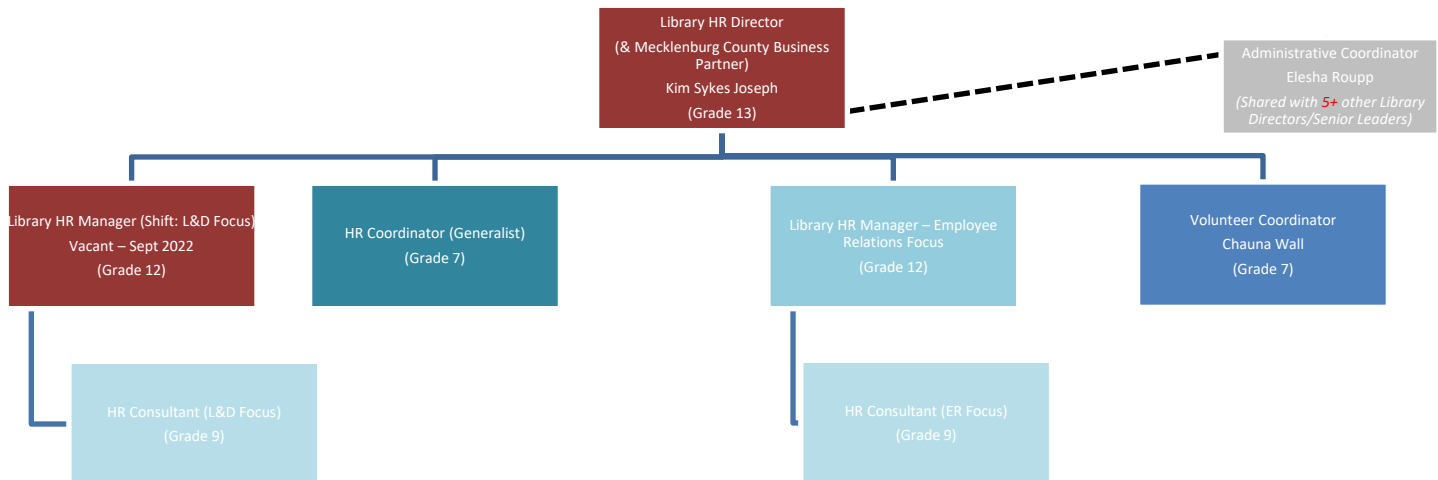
Library HR Director
(& Mecklenburg County Business Partner)
Kim Sykes Joseph
(Grade 13)

Administrative Coordinator
Elesha Roupp
(Shared with 5+ other Library Directors/Senior Leaders)

Library HR Manager (Shift: L&D Focus)
Vacant – Sept 2022
(Grade 12)

HR Coordinator (Generalist)
(Grade 7)

Library HR Manager – Employee Relations Focus
(Grade 12)

Volunteer Coordinator
Chauna Wall
(Grade 7)

HR Consultant (L&D Focus)
(Grade 9)

HR Consultant (ER Focus)
(Grade 9)